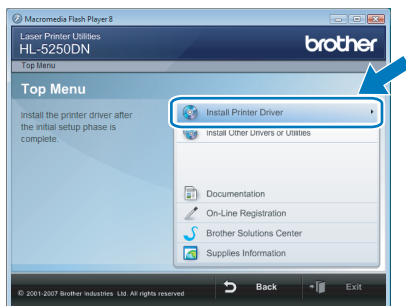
Macromedia Flash Player 8

Laser Printer Utilities
HL-5250DN

brother

Top Menu

Top Menu

Install the printer driver after the initial setup phase is complete.

Install Printer Driver

Install Other Drivers or Utilities

Documentation

On-Line Registration

Brother Solutions Center

Supplies Information

© 2001-2007 Brother Industries, Ltd. All rights reserved

Back

Exit